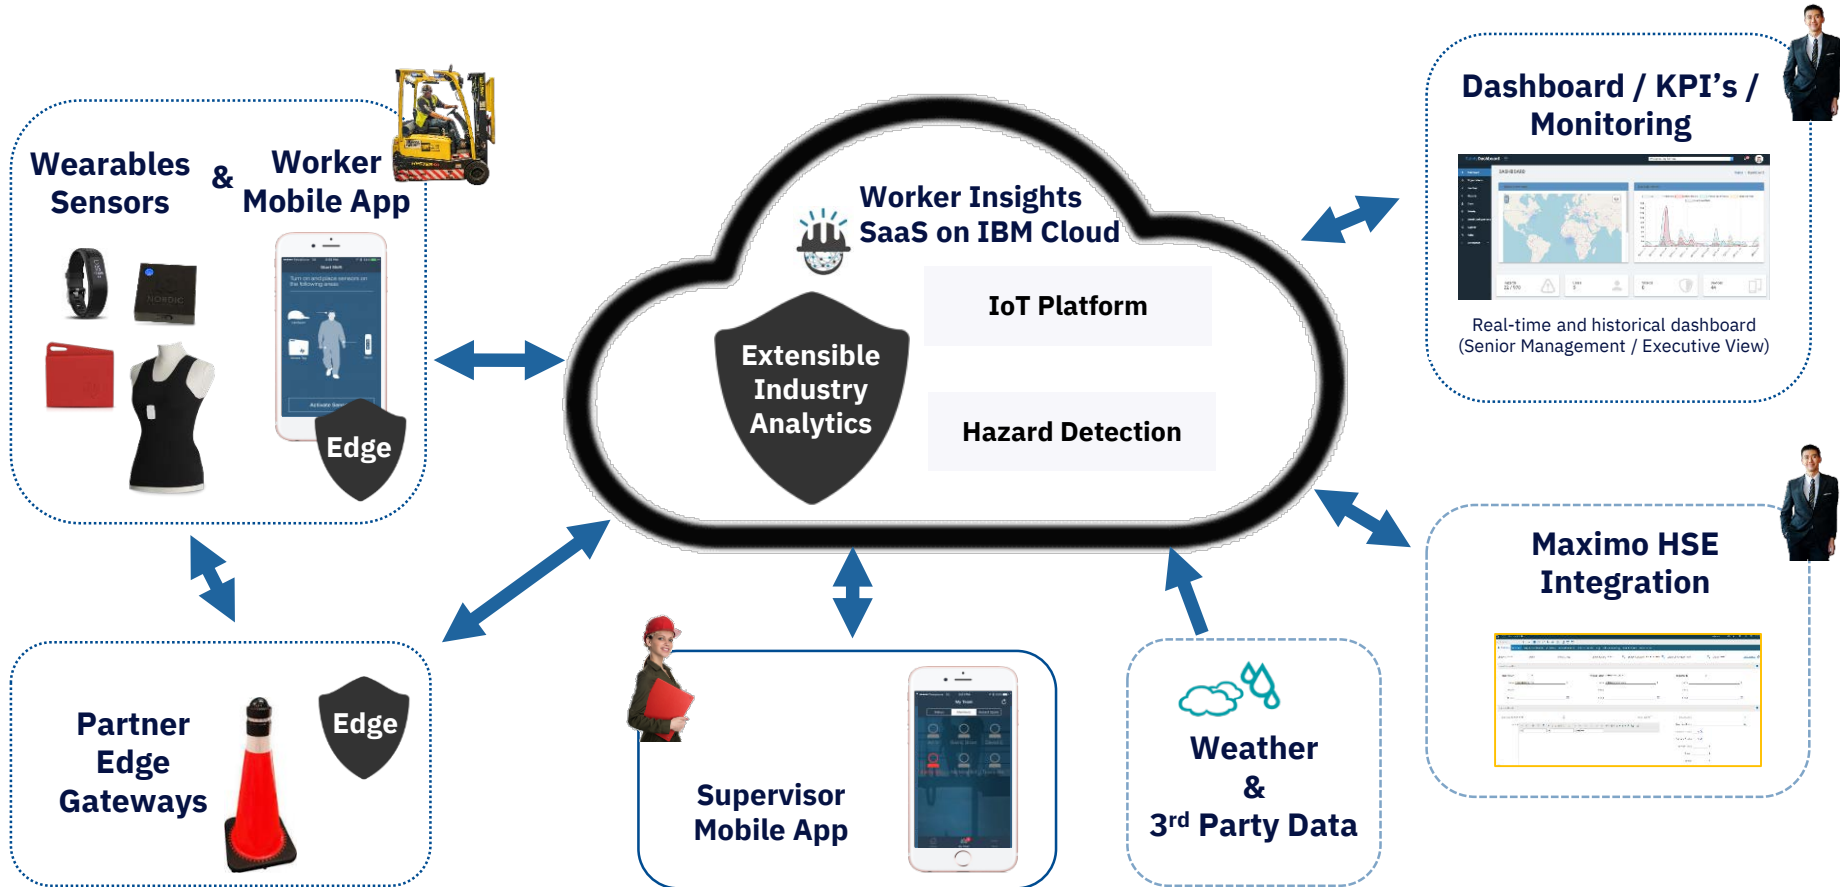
Wearables Sensors

&

Worker Mobile App

Edge

Worker Insights SaaS on IBM Cloud

IoT Platform

Extensible Industry Analytics

Hazard Detection

Dashboard / KPI's / Monitoring

Real-time and historical dashboard (Senior Management / Executive View)

Maximo HSE Integration

Partner Edge Gateways

Edge

Supervisor Mobile App

Weather & 3$^{rd}$ Party Data